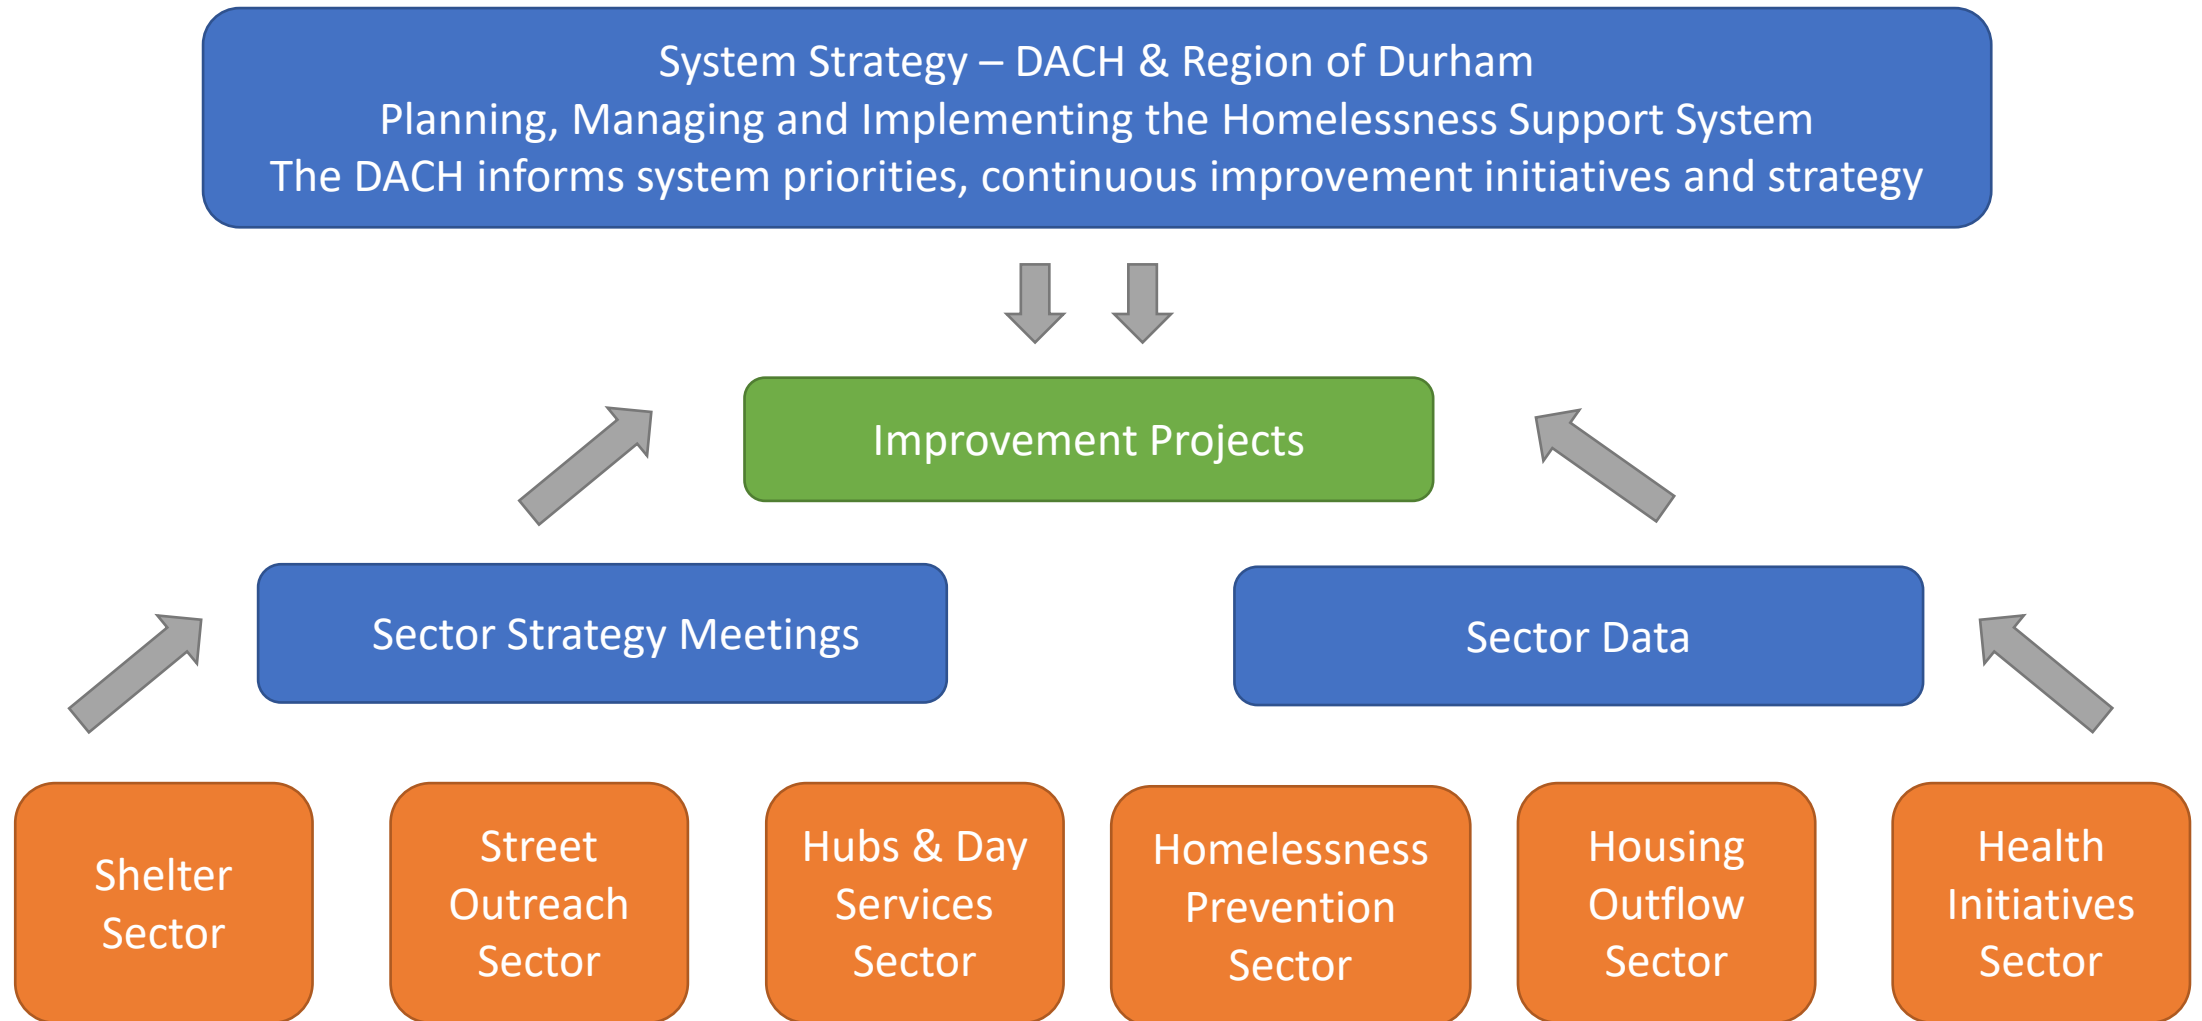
System Strategy – DACH & Region of Durham
Planning, Managing and Implementing the Homelessness Support System
The DACH informs system priorities, continuous improvement initiatives and strategy

Improvement Projects

Sector Strategy Meetings

Sector Data

Shelter Sector

Street Outreach Sector

Hubs & Day Services Sector

Homelessness Prevention Sector

Housing Outflow Sector

Health Initiatives Sector